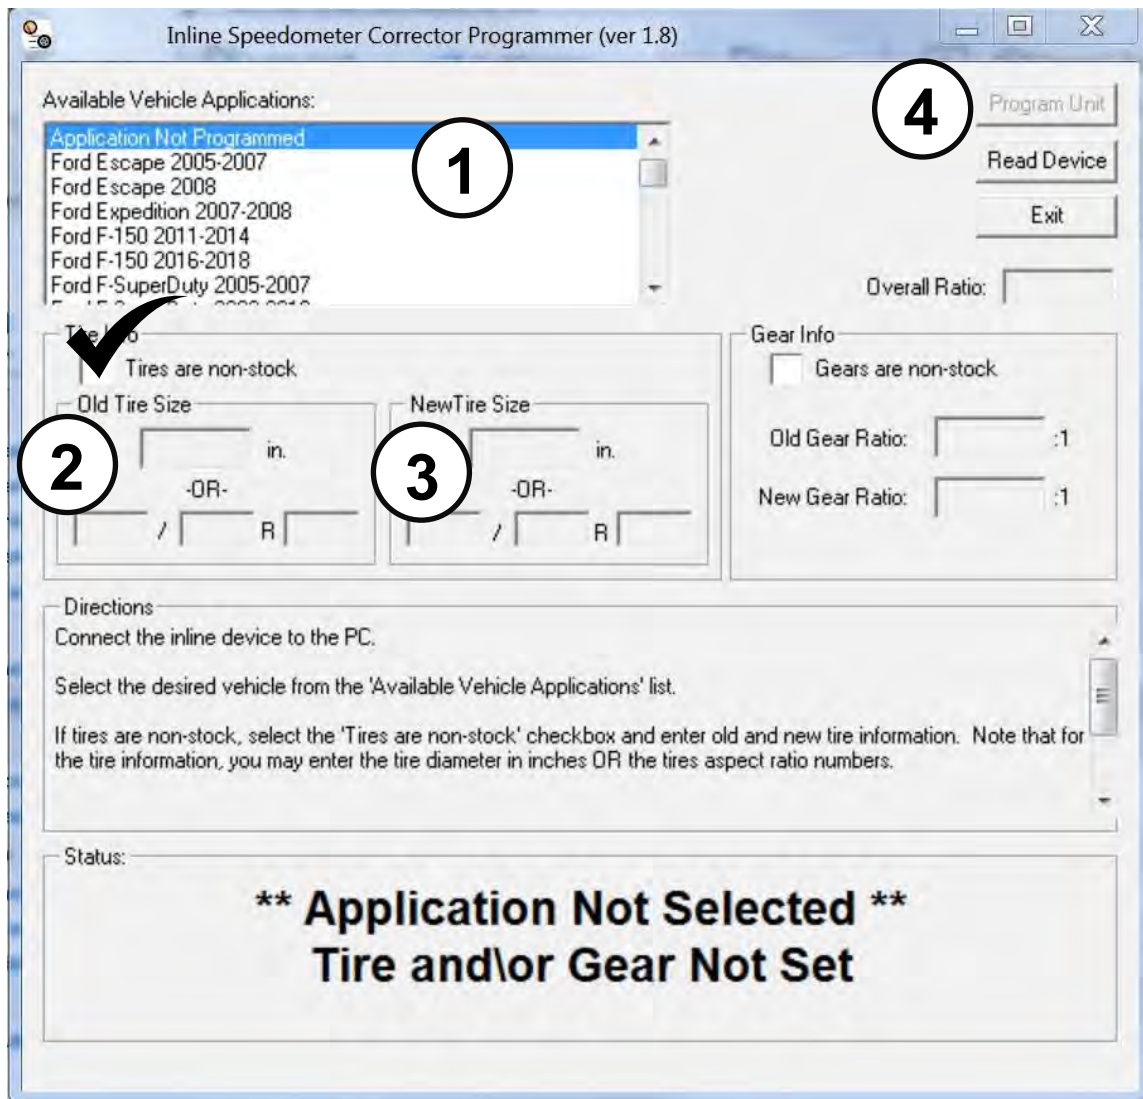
Inline Speedometer Corrector Programmer (ver 1.8)

Available Vehicle Applications:

Application Not Programmed
Ford Escape 2005-2007
Ford Escape 2008
Ford Expedition 2007-2008
Ford F-150 2011-2014
Ford F-150 2016-2018
Ford F-SuperDuty 2005-2007
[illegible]

1

4

Program Unit

Read Device

Exit

Overall Ratio:

Tire Info
Tires are non-stock

Old Tire Size
in.
-OR-
/ R

2

NewTire Size
in.
-OR-
/ R

3

Gear Info
Gears are non-stock
Old Gear Ratio: :1
New Gear Ratio: :1

Directions
Connect the inline device to the PC.

Select the desired vehicle from the 'Available Vehicle Applications' list.

If tires are non-stock, select the 'Tires are non-stock' checkbox and enter old and new tire information. Note that for the tire information, you may enter the tire diameter in inches OR the tires aspect ratio numbers.

Status:
** Application Not Selected **
Tire and\or Gear Not Set